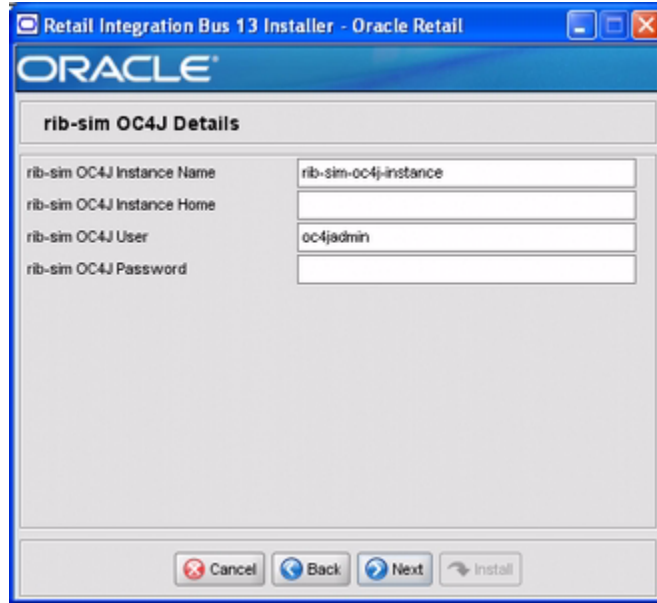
Retail Integration Bus 13 Installer - Oracle Retail

ORACLE

rib-sim OC4J Details

rib-sim OC4J Instance Name rib-sim-oc4j-instance
rib-sim OC4J Instance Home
rib-sim OC4J User oc4jadmin
rib-sim OC4J Password

Cancel Back Next Install